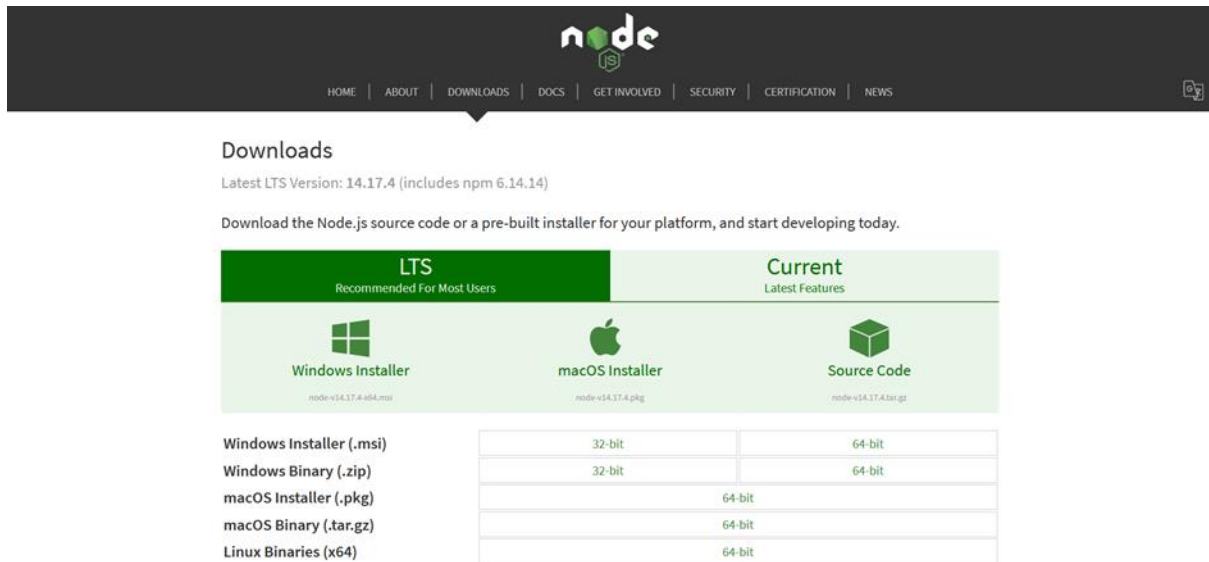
node
JS

HOME | ABOUT | DOWNLOADS | DOCS | GET INVOLVED | SECURITY | CERTIFICATION | NEWS

Downloads

Latest LTS Version: 14.17.4 (includes npm 6.14.14)

Download the Node.js source code or a pre-built installer for your platform, and start developing today.

LTS
Recommended For Most Users

Current
Latest Features

Windows Installer
node-v14.17.4-x64.msi

macOS Installer
node-v14.17.4.pkg

Source Code
node-v14.17.4.tar.gz

| | | |
|---|---|---|
| Windows Installer (.msi) | 32-bit | 64-bit |
| Windows Binary (.zip) | 32-bit | 64-bit |
| macOS Installer (.pkg) | 64-bit | |
| macOS Binary (.tar.gz) | 64-bit | |
| Linux Binaries (x64) | 64-bit | |